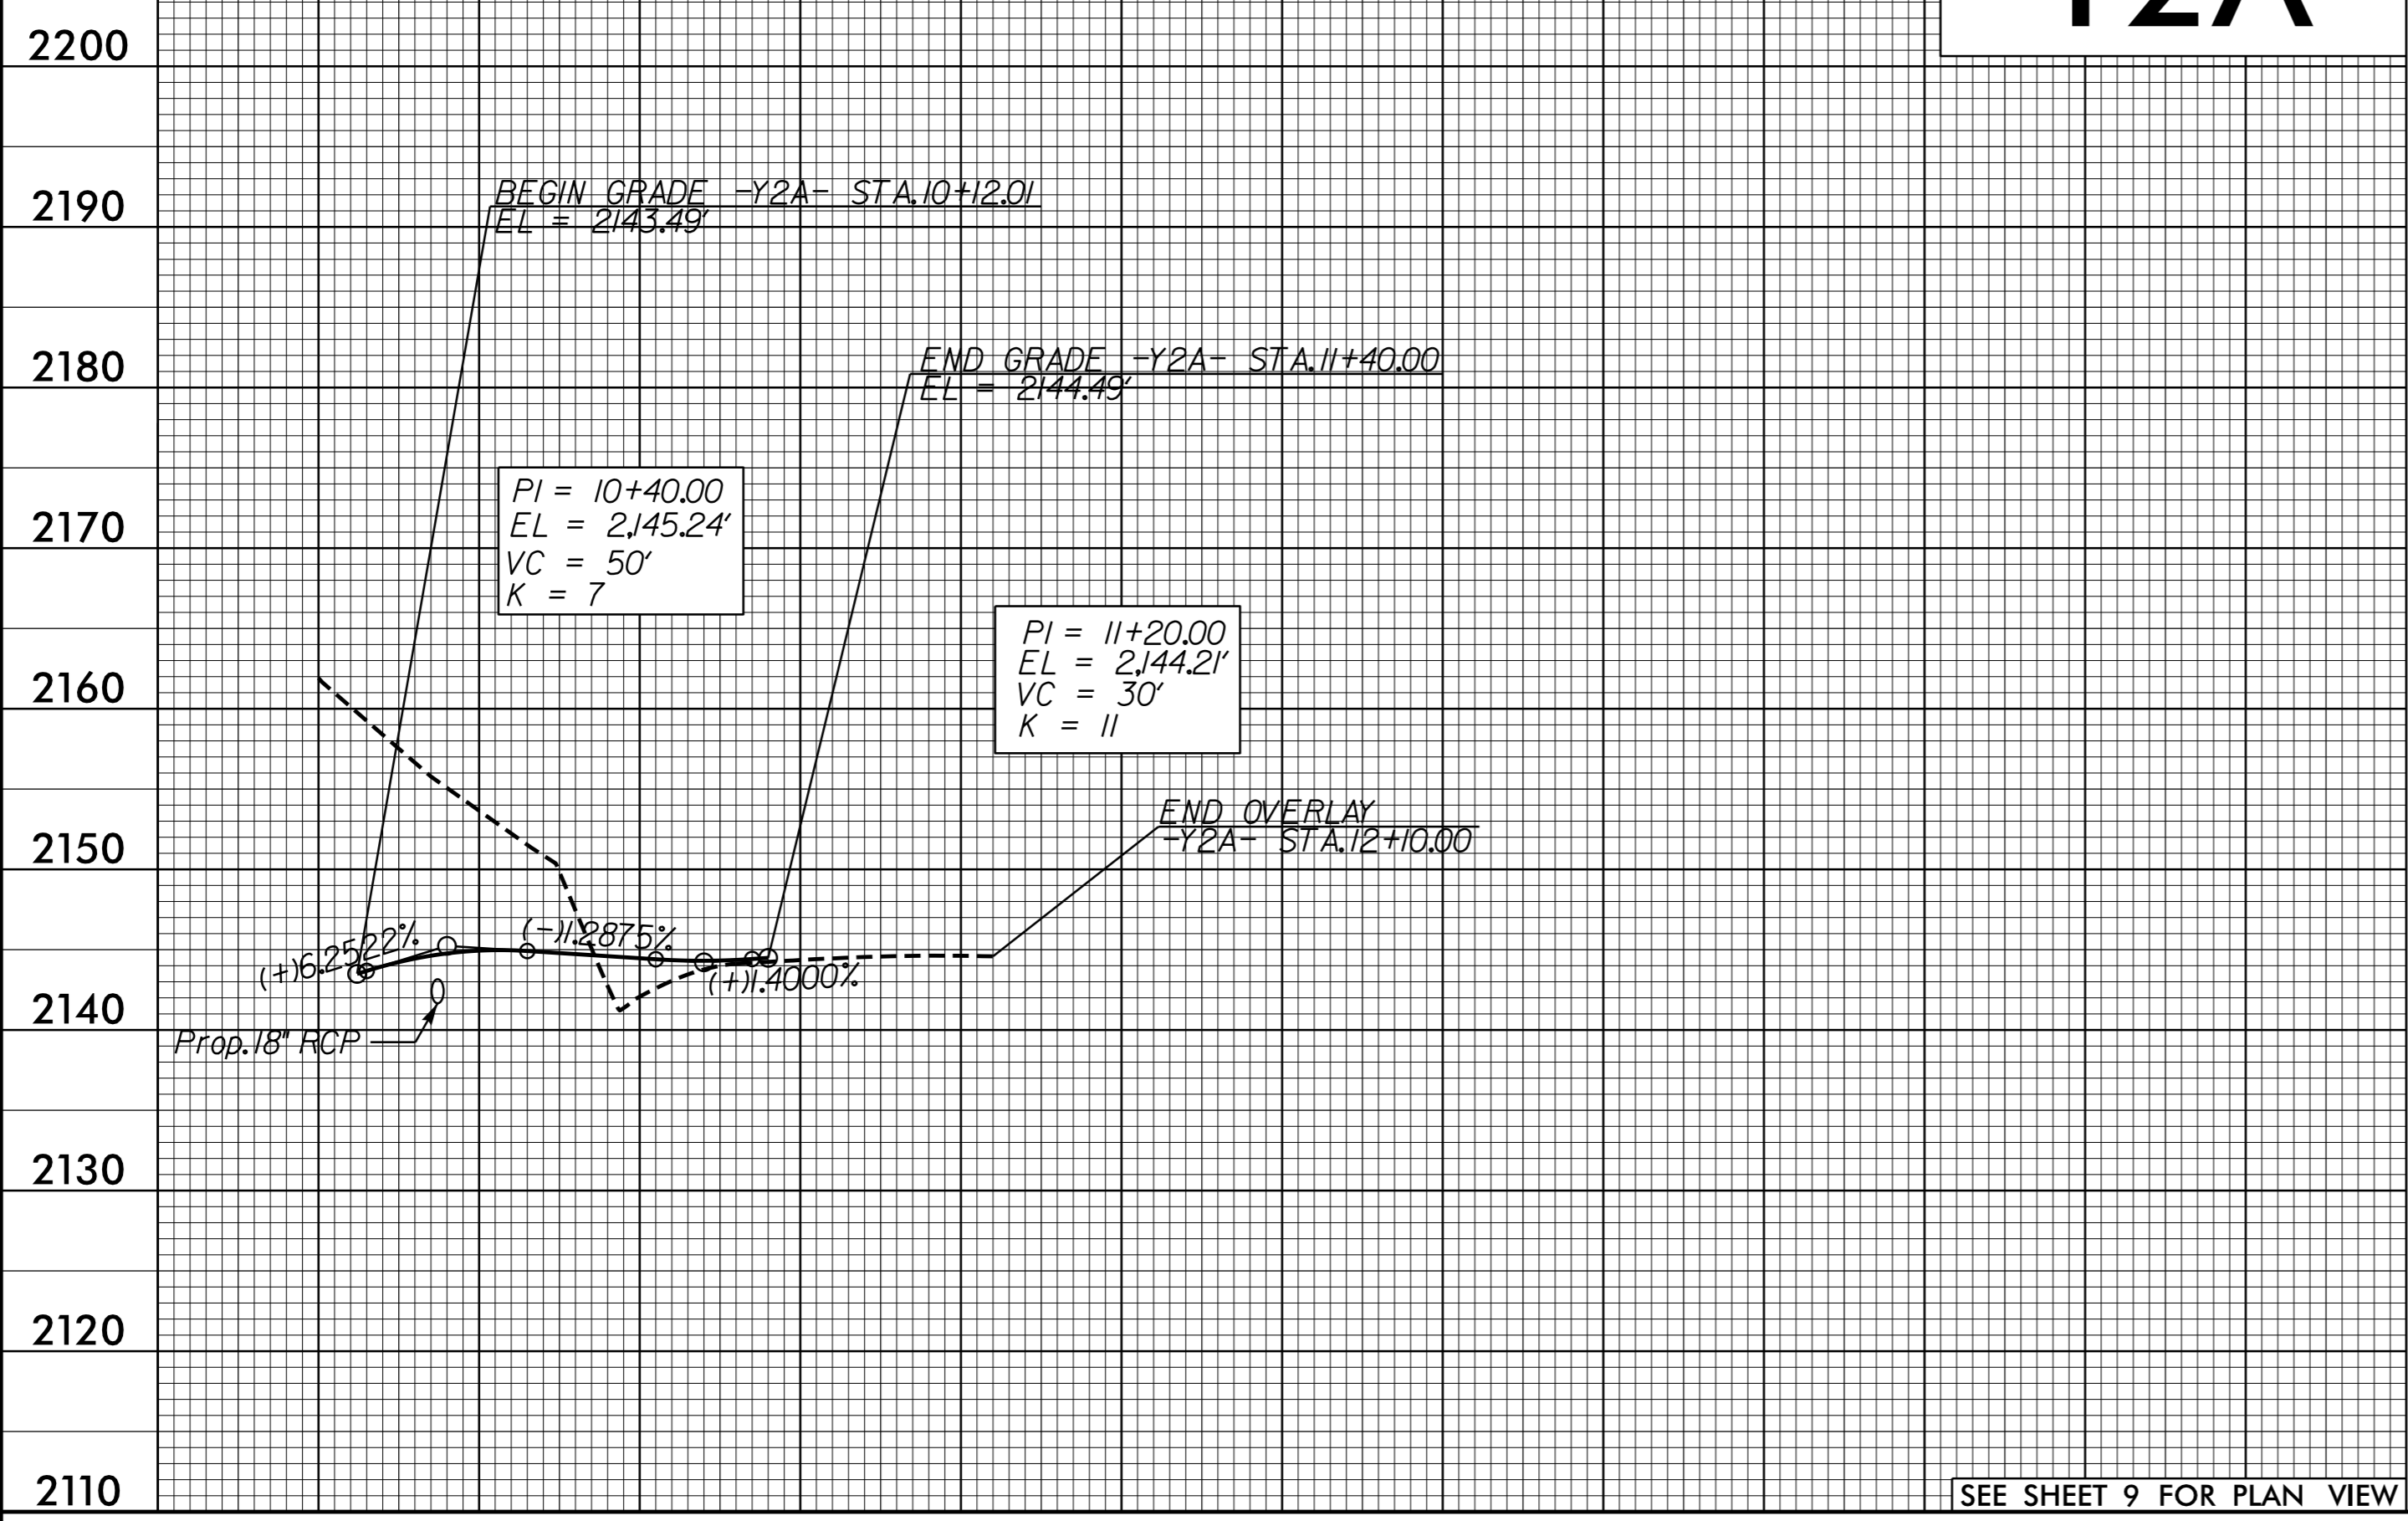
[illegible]

2200

2190

BEGIN GRADE -Y2A- STA.10+12.01
EL = 2143.49'

2180

END GRADE -Y2A- STA.11+40.00
EL = 2144.49'

PI = 10+40.00
EL = 2,145.24'
VC = 50'
K = 7

2170

PI = 11+20.00
EL = 2,144.21'
VC = 30'
K = 11

2160

END OVERLAY
-Y2A- STA.12+10.00

2150

(+)6.2522%

(-)1.2875%

(+)1.4000%

2140

Prop.18" RCP

2130

2120

2110

SEE SHEET 9 FOR PLAN VIEW